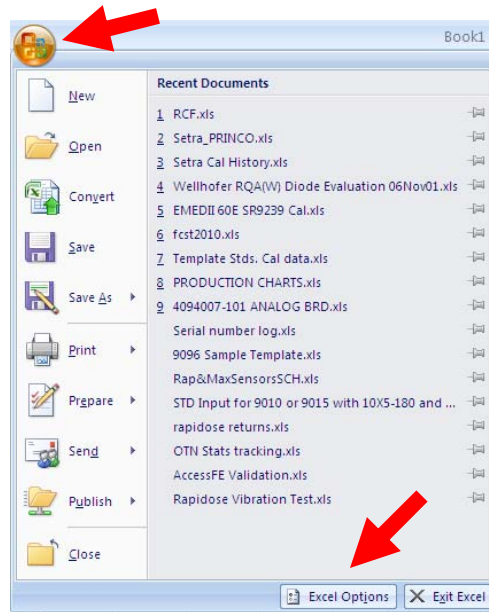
Book1

New

Open

Convert

Save

Save As

Print

Prepare

Send

Publish

Close

Recent Documents

1 RCF.xls
2 Setra_PRINCO.xls
3 Setra Cal History.xls
4 Wellhofer RQA(W) Diode Evaluation 06Nov01.xls
5 EMEDII 60E SR9239 Cal.xls
6 fcst2010.xls
7 Template Stds. Cal data.xls
8 PRODUCTION CHARTS.xls
9 4094007-101 ANALOG BRD.xls
Serial number log.xls
9096 Sample Template.xls
Rap&MaxSensorsSCH.xls
STD Input for 9010 or 9015 with 10X5-180 and ...
rapidose returns.xls
OTN Stats tracking.xls
AccessFE Validation.xls
Rapidose Vibration Test.xls

Excel Options
Exit Excel